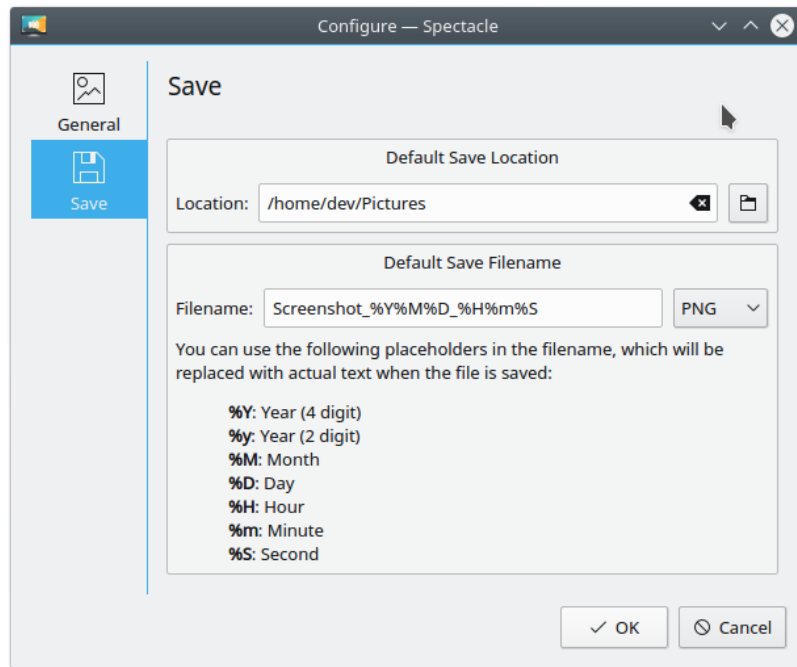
Configure — Spectacle

General

Save

Save

Default Save Location

Location: /home/dev/Pictures

Default Save Filename

Filename: Screenshot_%Y%M%D_%H%m%S PNG

You can use the following placeholders in the filename, which will be replaced with actual text when the file is saved:

**%Y**: Year (4 digit)
**%y**: Year (2 digit)
**%M**: Month
**%D**: Day
**%H**: Hour
**%m**: Minute
**%S**: Second

OK Cancel